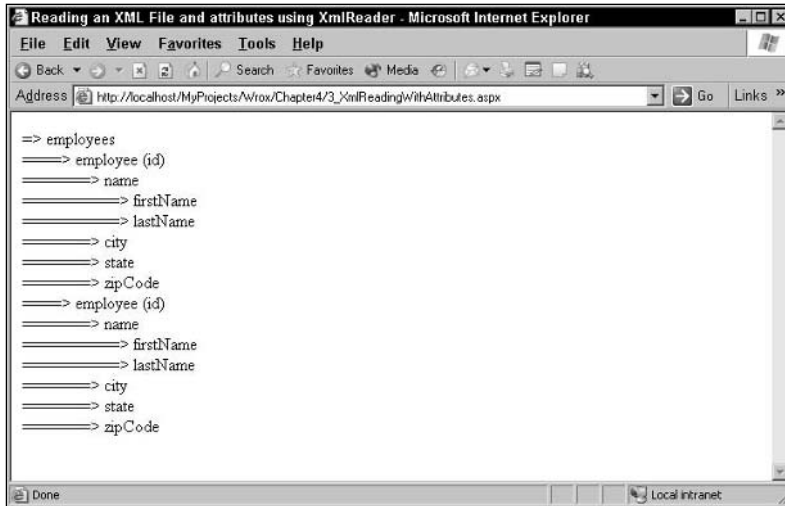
Reading an XML File and attributes using XmlReader - Microsoft Internet Explorer

File Edit View Favorites Tools Help

Back Search Favorites Media

Address http://localhost/MyProjects/Wrox/Chapter4/3_XmlReadingWithAttributes.aspx Go Links »

=> employees
===> employee (id)
=====> name
=======> firstName
=======> lastName
=====> city
=====> state
=====> zipCode
===> employee (id)
=====> name
=======> firstName
=======> lastName
=====> city
=====> state
=====> zipCode

Done Local intranet